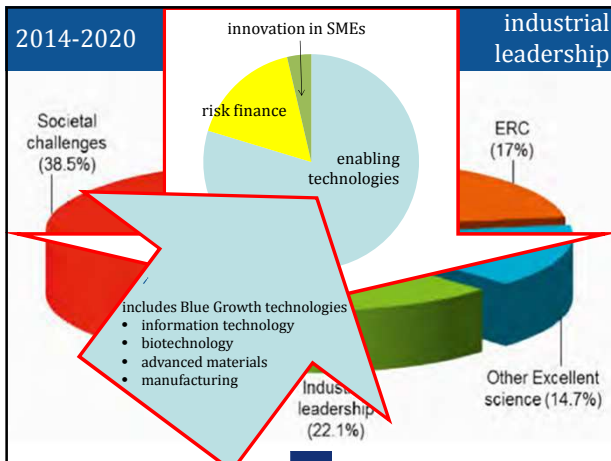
2014-2020

industrial leadership

innovation in SMEs

risk finance

enabling technologies

Societal challenges (38.5%)

ERC (17%)

includes Blue Growth technologies
• information technology
• biotechnology
• advanced materials
• manufacturing

Industrial leadership (22.1%)

Other Excellent science (14.7%)